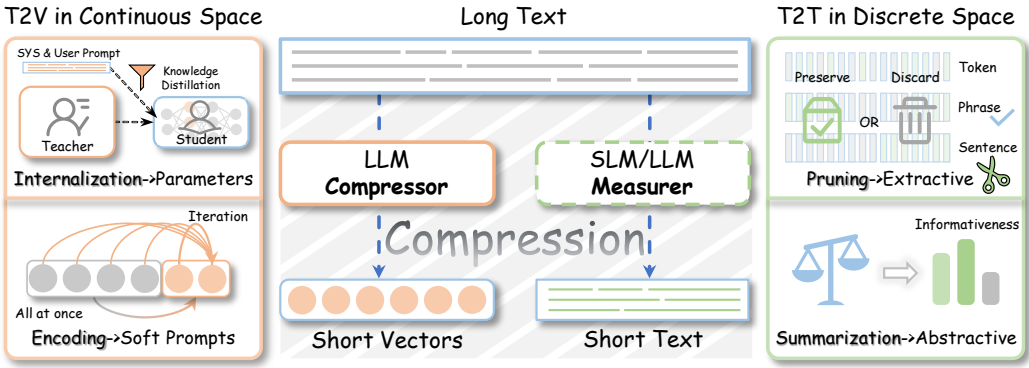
T2V in Continuous Space

SYS & User Prompt

Knowledge Distillation

Teacher

Student

Internalization->Parameters

Iteration

All at once

Encoding->Soft Prompts

Long Text

LLM Compressor

SLM/LLM Measurer

Compression

Short Vectors

Short Text

T2T in Discrete Space

Preserve

Discard

Token

OR

Phrase

Sentence

Pruning->Extractive

Informativeness

Summarization->Abstractive